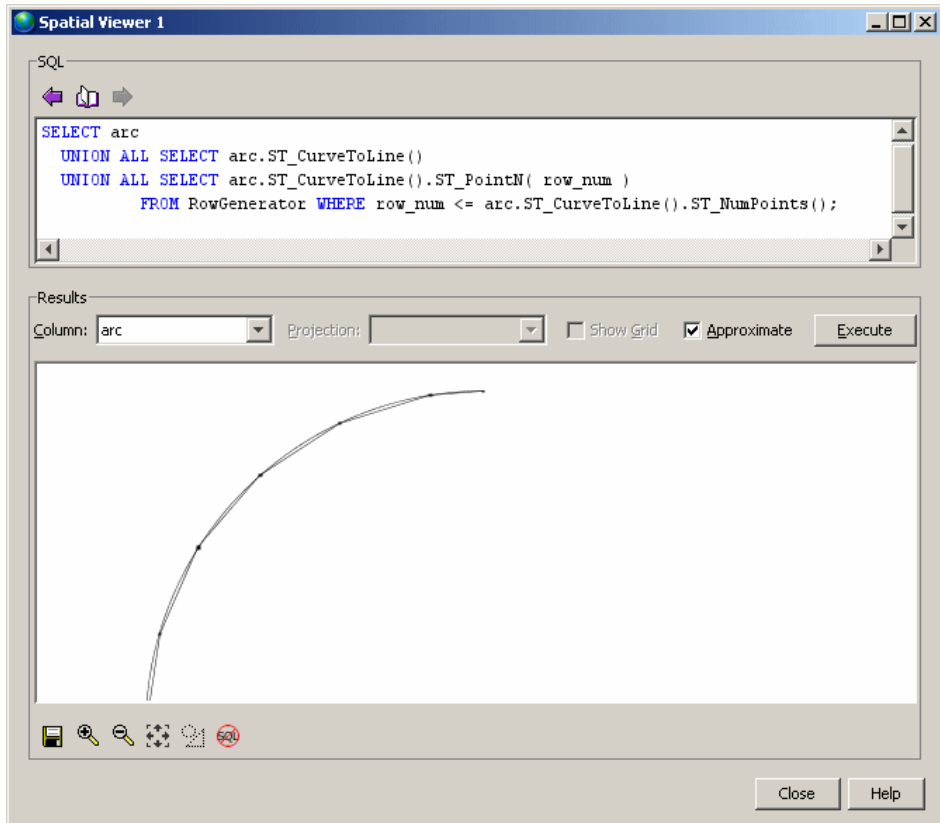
Spatial Viewer 1

SQL

SELECT arc
  UNION ALL SELECT arc.ST_CurveToLine()
  UNION ALL SELECT arc.ST_CurveToLine().ST_PointN( row_num )
        FROM RowGenerator WHERE row_num <= arc.ST_CurveToLine().ST_NumPoints();

Results

Column: arc

Projection:

Show Grid

Approximate

Execute

SQL

Close

Help